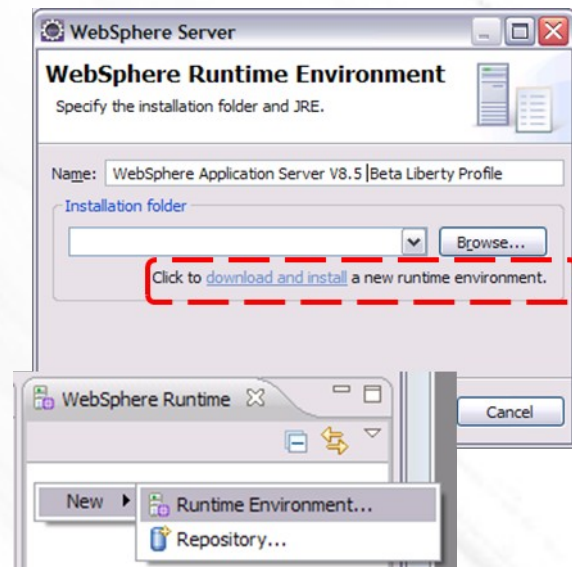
WebSphere Server

WebSphere Runtime Environment

Specify the installation folder and JRE.

Name: WebSphere Application Server V8.5 Beta Liberty Profile

Installation folder

Browse...

Click to download and install a new runtime environment.

WebSphere Runtime

Cancel

New

Runtime Environment...

Repository...